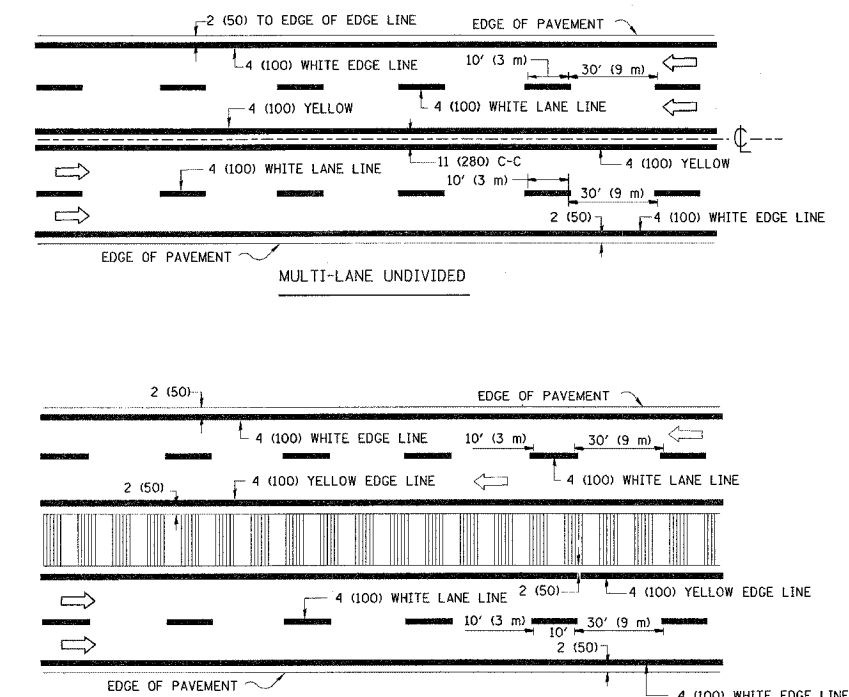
2 (50) TO EDGE OF EDGE LINE
EDGE OF PAVEMENT
4 (100) WHITE EDGE LINE
10' (3 m)
30' (9 m)
4 (100) YELLOW
4 (100) WHITE LANE LINE
℄
11 (280) C-C
4 (100) YELLOW
4 (100) WHITE LANE LINE
10' (3 m)
30' (9 m)
2 (50)
4 (100) WHITE EDGE LINE
EDGE OF PAVEMENT
MULTI-LANE UNDIVIDED

2 (50)
EDGE OF PAVEMENT
4 (100) WHITE EDGE LINE
10' (3 m)
30' (9 m)
2 (50)
4 (100) YELLOW EDGE LINE
4 (100) WHITE LANE LINE
2 (50)
4 (100) YELLOW EDGE LINE
4 (100) WHITE LANE LINE
10' (3 m)
10'
30' (9 m)
2 (50)
EDGE OF PAVEMENT
4 (100) WHITE EDGE LINE